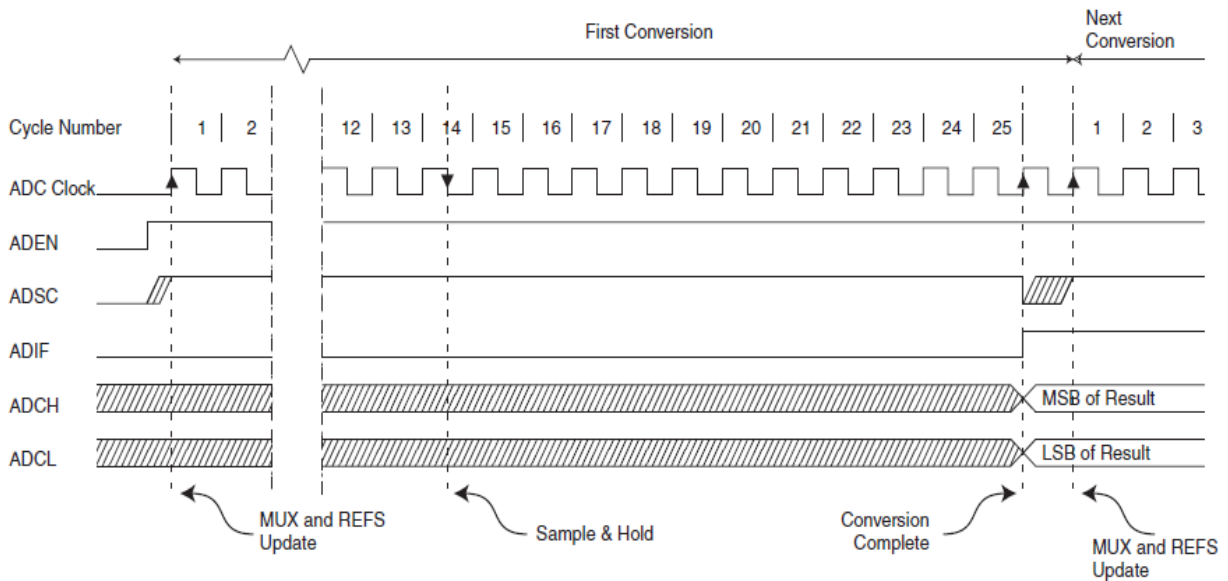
First Conversion

Next Conversion

Cycle Number 1 2 12 13 14 15 16 17 18 19 20 21 22 23 24 25 1 2 3

ADC Clock

ADEN

ADSC

ADIF

ADCH

MSB of Result

ADCL

LSB of Result

MUX and REFS Update

Sample & Hold

Conversion Complete

MUX and REFS Update